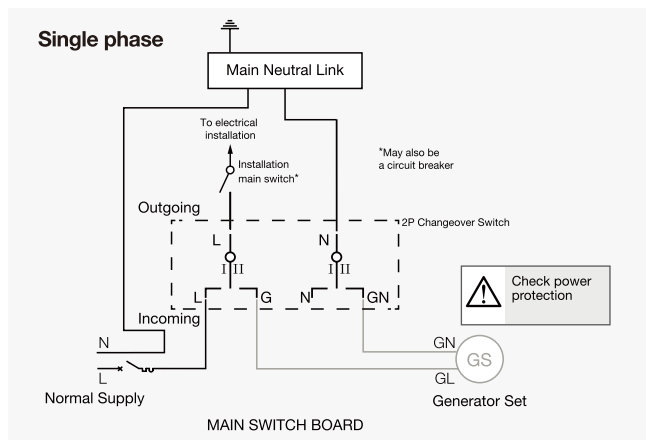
Single phase

Main Neutral Link

To electrical installation

Installation main switch*

*May also be a circuit breaker

Outgoing

2P Changeover Switch

L

N

I II

I II

L

G

N

GN

Check power protection

Incoming

N

L

GN

GS

GL

Normal Supply

Generator Set

MAIN SWITCH BOARD